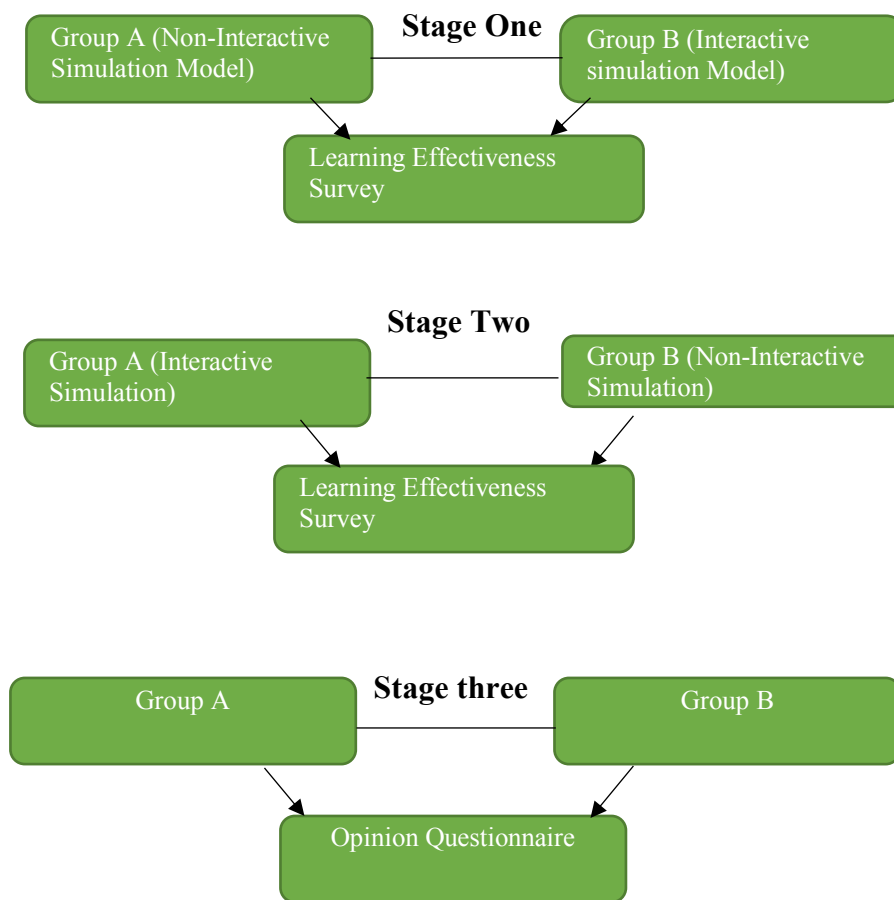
Group A (Non-Interactive Simulation Model)

Stage One

Group B (Interactive simulation Model)

Learning Effectiveness Survey

Stage Two

Group A (Interactive Simulation)

Group B (Non-Interactive Simulation)

Learning Effectiveness Survey

Group A

Stage three

Group B

Opinion Questionnaire